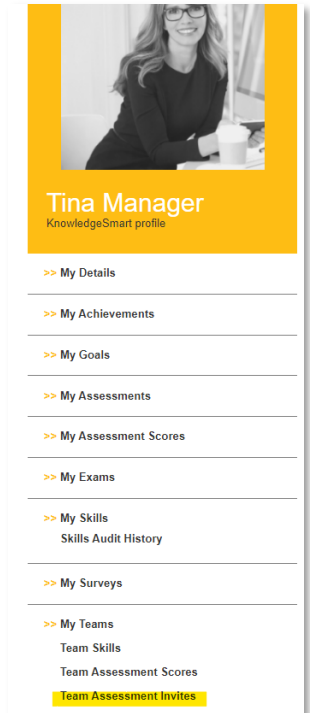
Tina Manager
KnowledgeSmart profile

>> My Details

>> My Achievements

>> My Goals

>> My Assessments

>> My Assessment Scores

>> My Exams

>> My Skills
Skills Audit History

>> My Surveys

>> My Teams
Team Skills
Team Assessment Scores
Team Assessment Invites